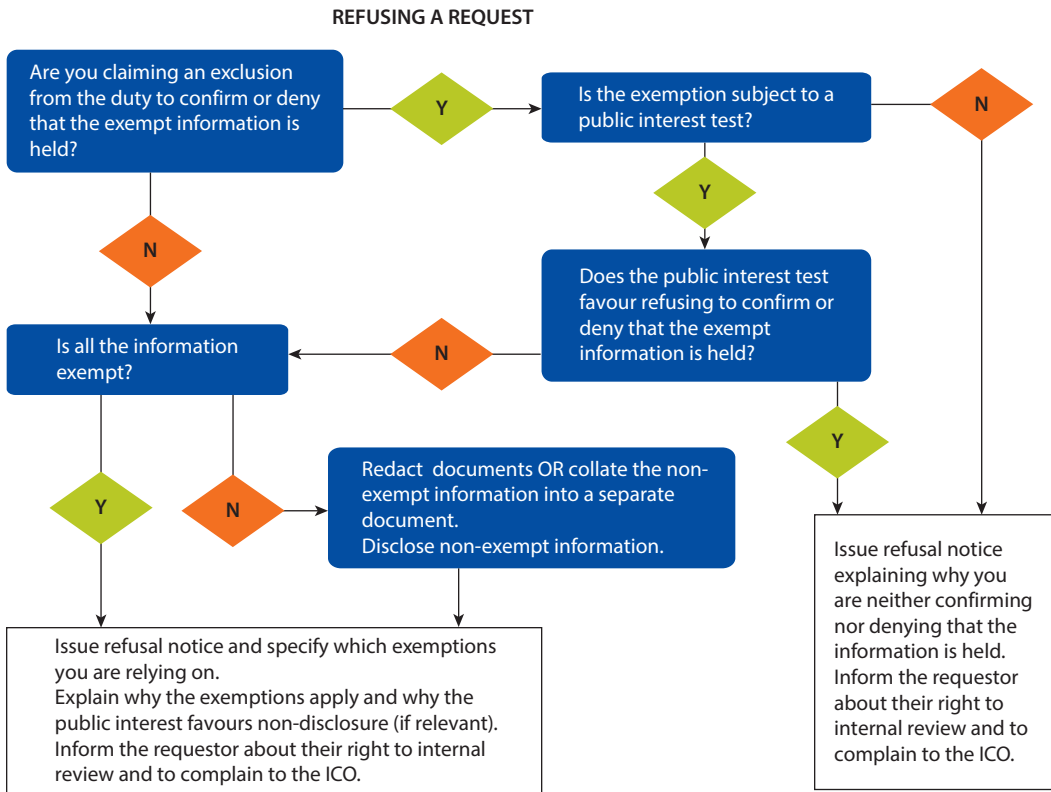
REFUSING A REQUEST

Are you claiming an exclusion from the duty to confirm or deny that the exempt information is held?

Y

Is the exemption subject to a public interest test?

N

N

Y

Does the public interest test favour refusing to confirm or deny that the exempt information is held?

Is all the information exempt?

N

Y

Y

N

Redact documents OR collate the non-exempt information into a separate document.
Disclose non-exempt information.

Issue refusal notice explaining why you are neither confirming nor denying that the information is held.
Inform the requestor about their right to internal review and to complain to the ICO.

Issue refusal notice and specify which exemptions you are relying on.
Explain why the exemptions apply and why the public interest favours non-disclosure (if relevant).
Inform the requestor about their right to internal review and to complain to the ICO.